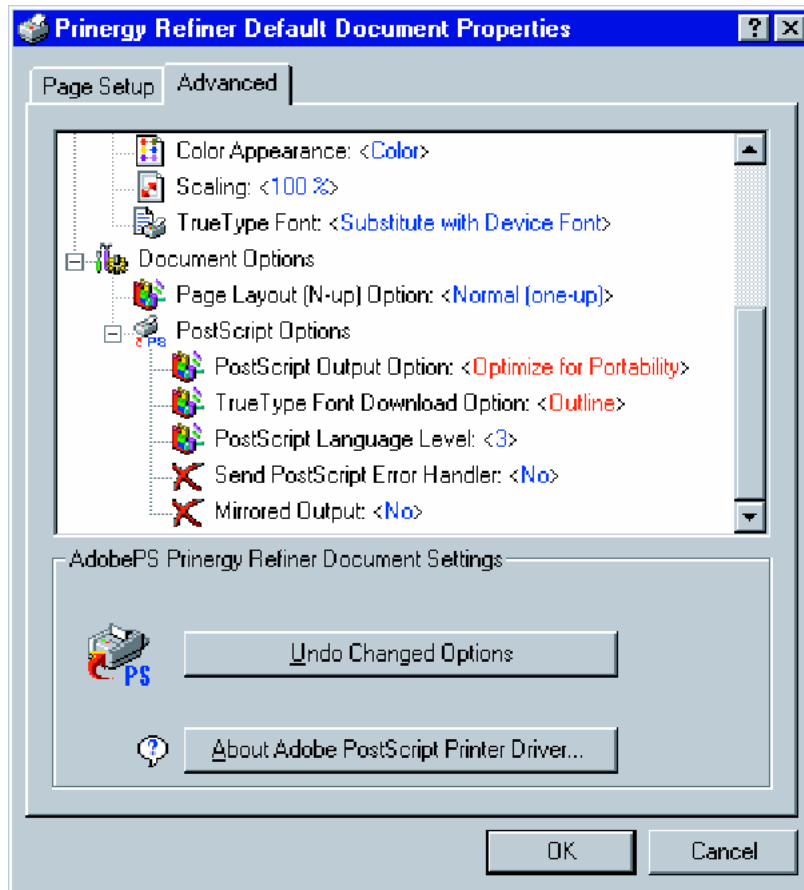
Prinergy Refiner Default Document Properties ? ×

Page Setup
Advanced

Color Appearance: <Color>
Scaling: <100 %>
TrueType Font: <Substitute with Device Font>
Document Options
Page Layout (N-up) Option: <Normal (one-up)>
PostScript Options
PostScript Output Option: <Optimize for Portability>
TrueType Font Download Option: <Outline>
PostScript Language Level: <3>
Send PostScript Error Handler: <No>
Mirrored Output: <No>

AdobePS Prinergy Refiner Document Settings

PS

Undo Changed Options

About Adobe PostScript Printer Driver...

OK
Cancel